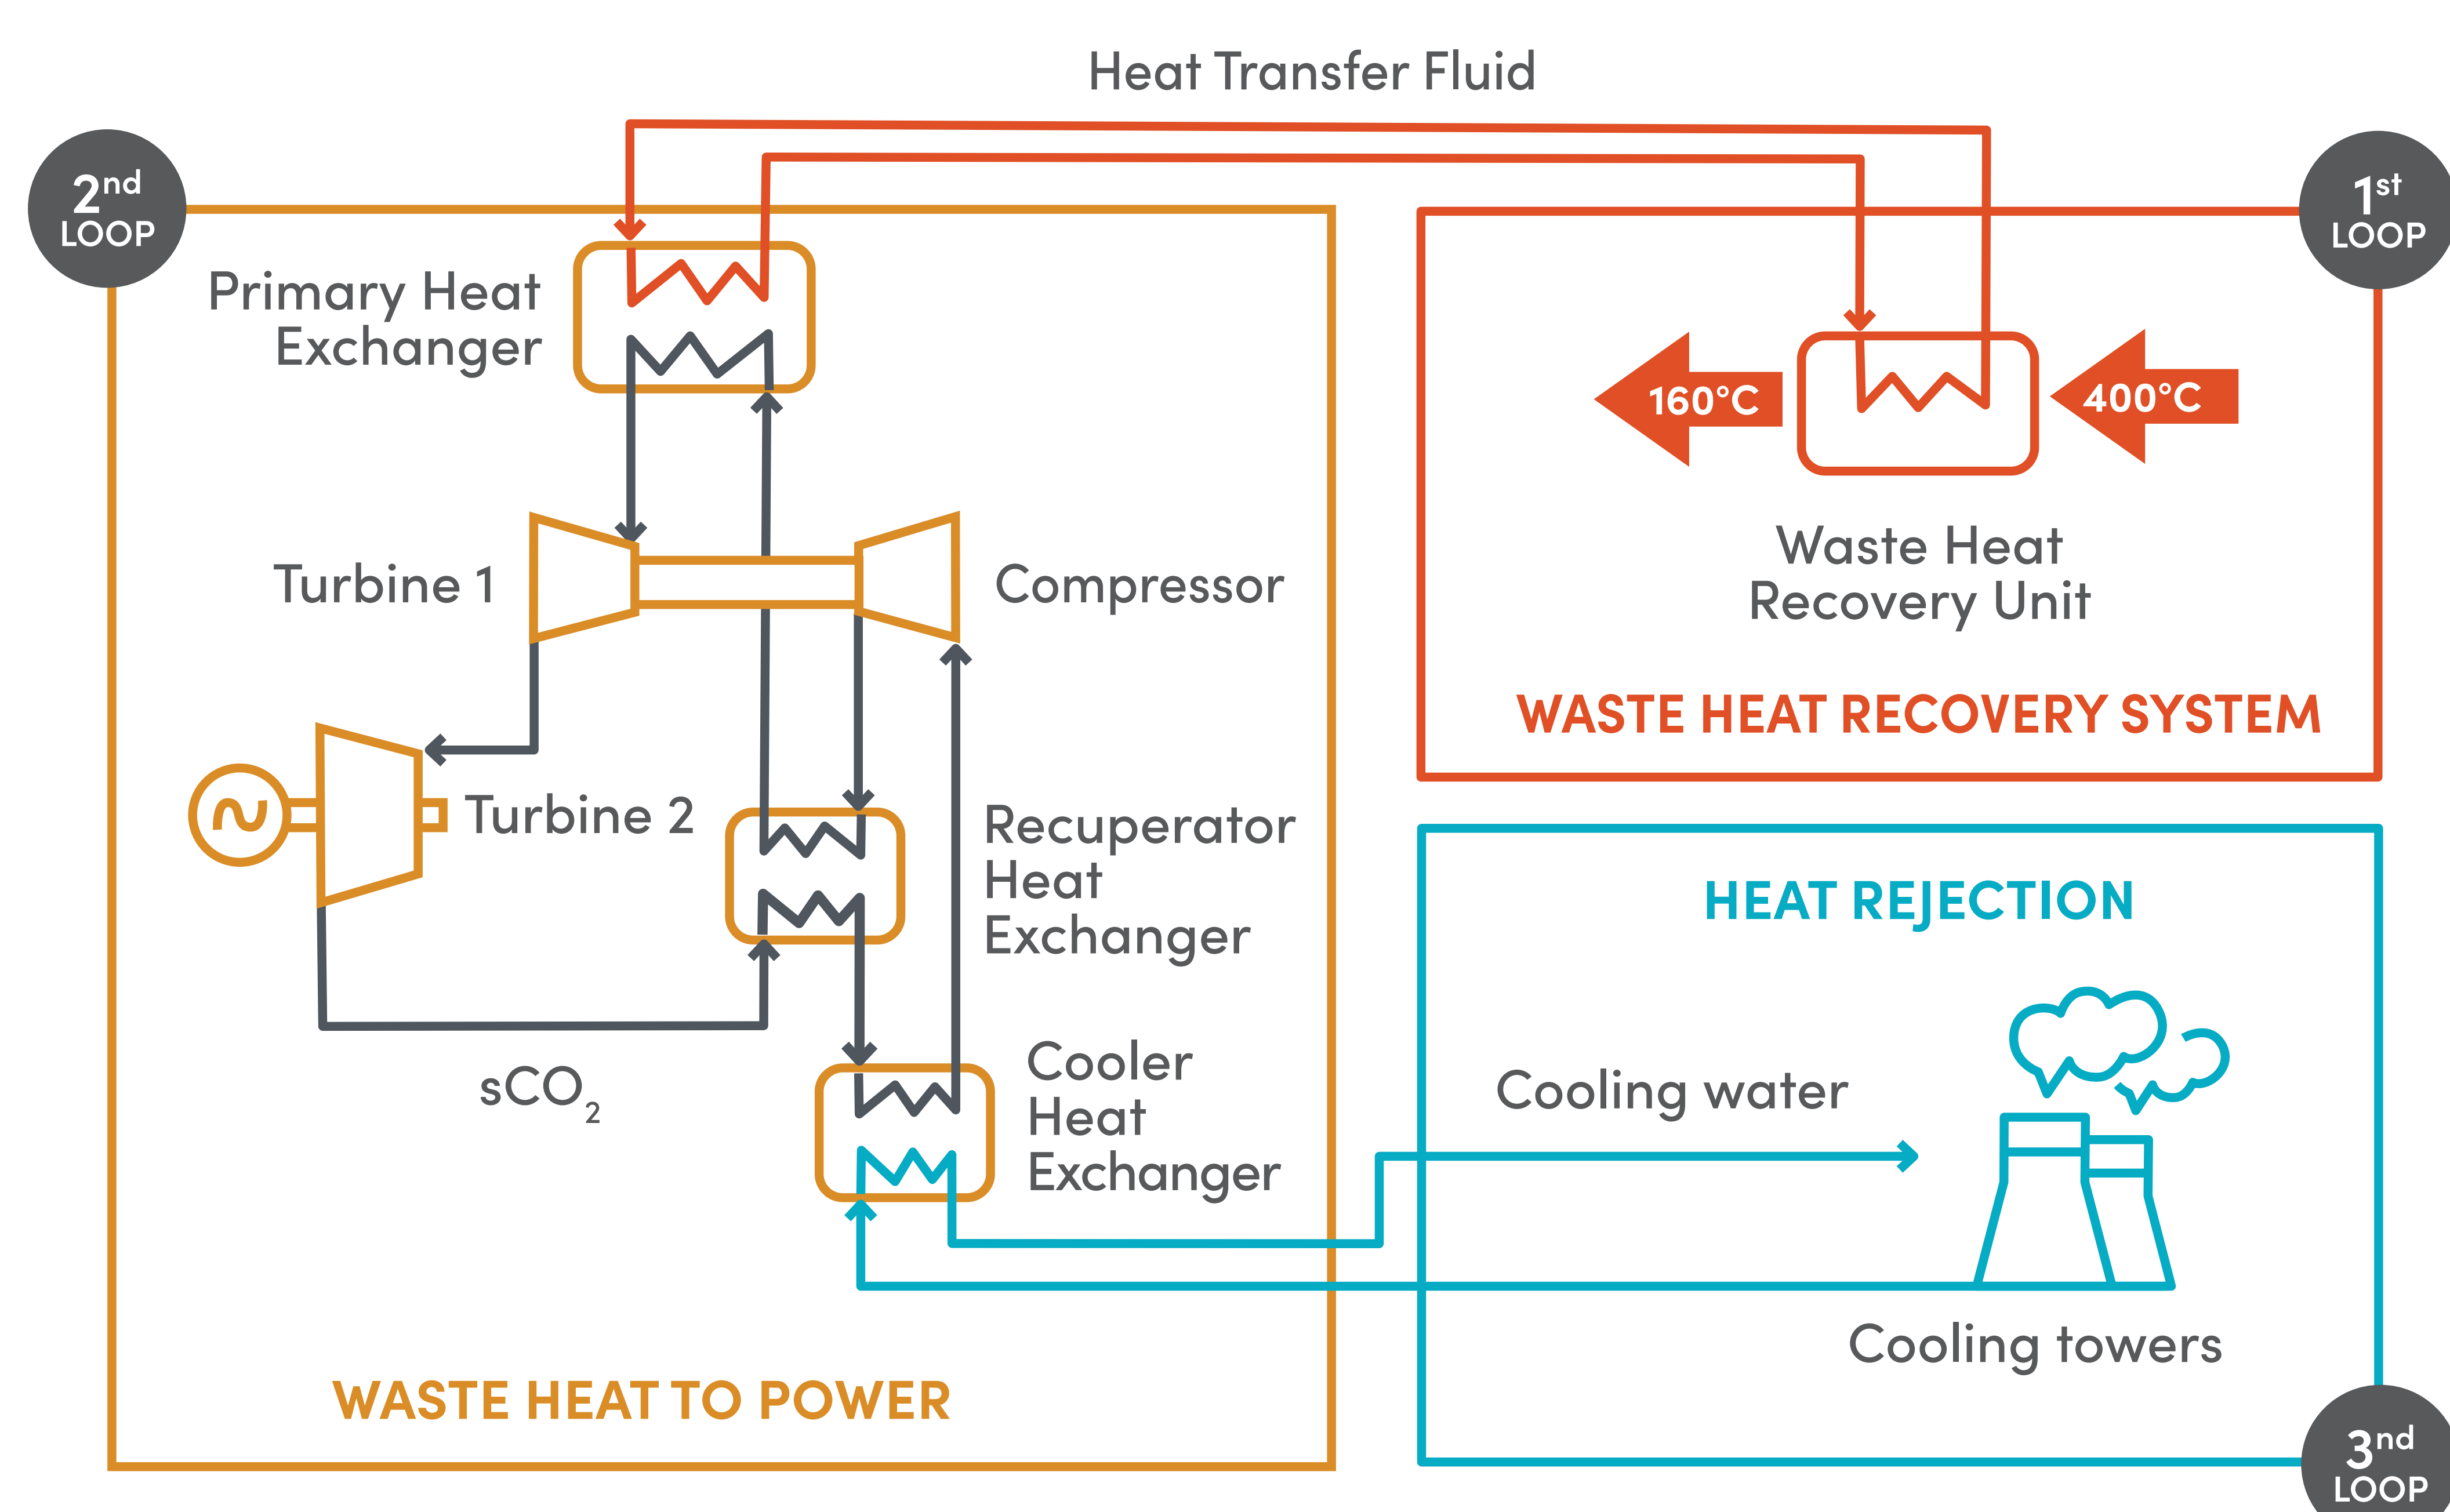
Heat Transfer Fluid

2nd LOOP

1st LOOP

Primary Heat Exchanger

160°C

400°C

Waste Heat Recovery Unit

WASTE HEAT RECOVERY SYSTEM

Turbine 1

Compressor

Turbine 2

Recuperator Heat Exchanger

HEAT REJECTION

Cooler Heat Exchanger

$sCO_2$

Cooling water

Cooling towers

WASTE HEAT TO POWER

3nd LOOP